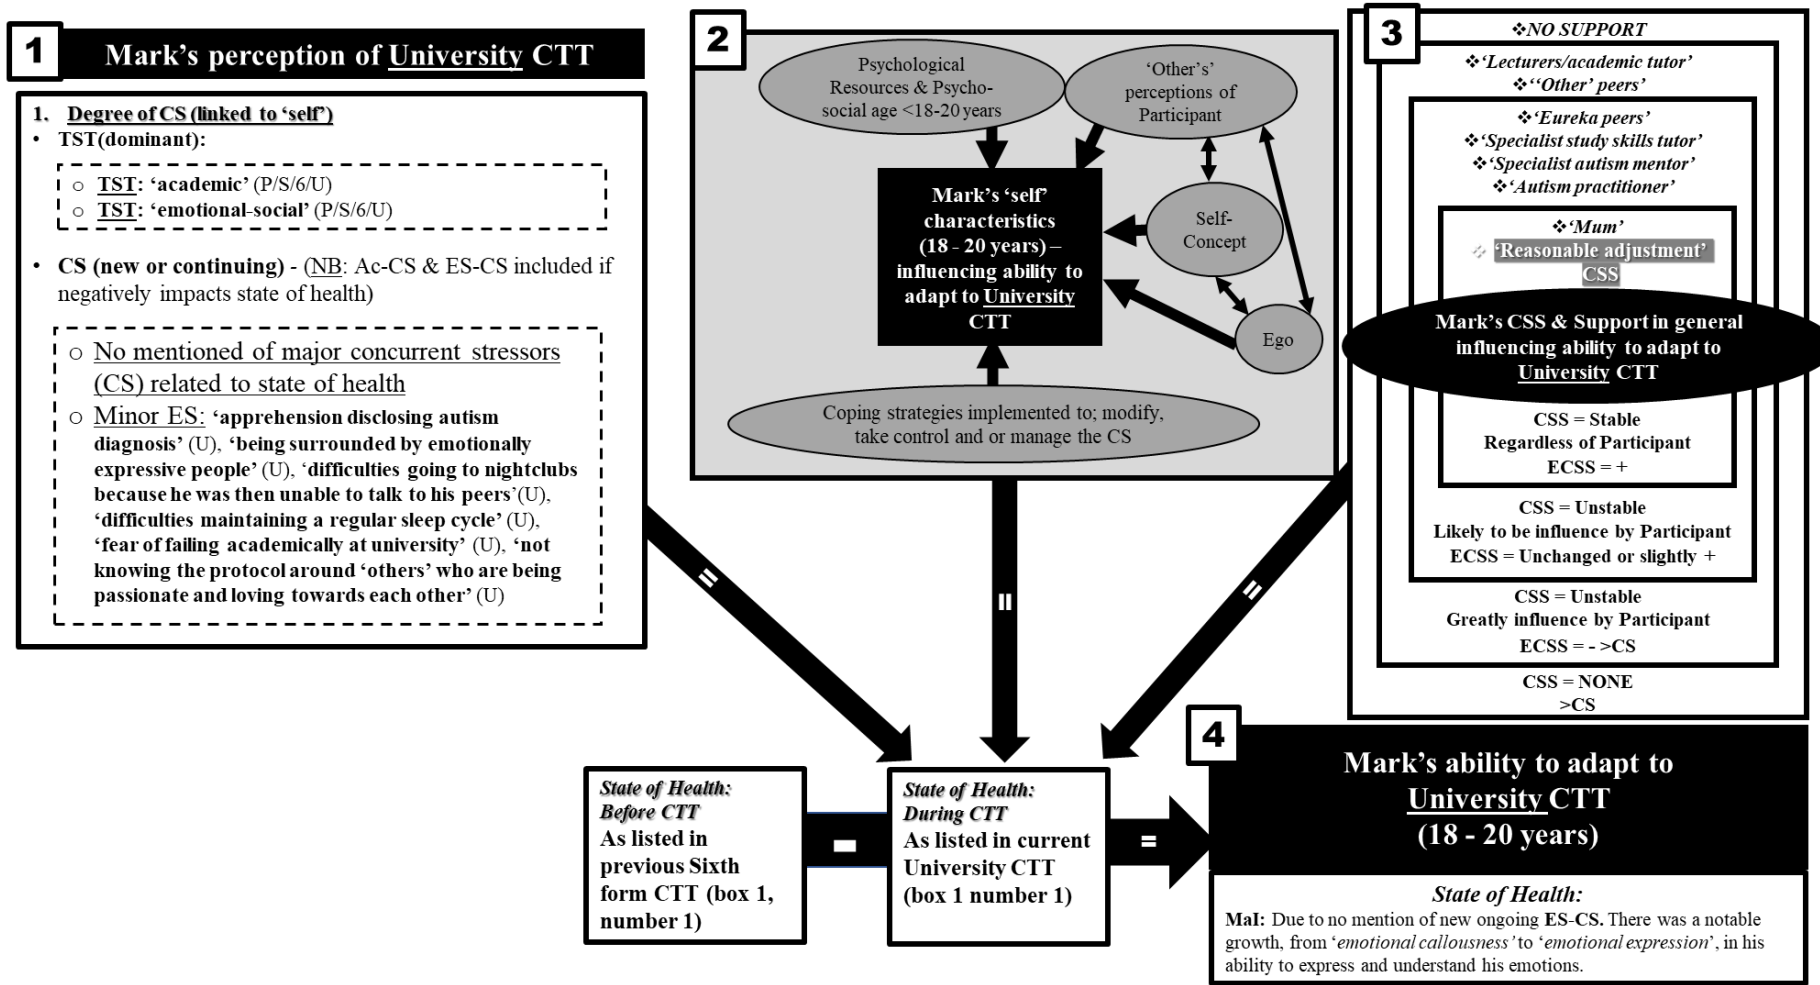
1

Mark's perception of University CTT

1. Degree of CS (linked to 'self')

• TST(dominant):

○ TST: 'academic' (P/S/6/U)
○ TST: 'emotional-social' (P/S/6/U)

• CS (new or continuing) - (NB: Ac-CS & ES-CS included if negatively impacts state of health)

○ No mentioned of major concurrent stressors (CS) related to state of health
○ Minor ES: 'apprehension disclosing autism diagnosis' (U), 'being surrounded by emotionally expressive people' (U), 'difficulties going to nightclubs because he was then unable to talk to his peers'(U), 'difficulties maintaining a regular sleep cycle' (U), 'fear of failing academically at university' (U), 'not knowing the protocol around 'others' who are being passionate and loving towards each other' (U)

2

Psychological Resources & Psycho-social age <18-20 years

'Other's' perceptions of Participant

Mark's 'self' characteristics (18 - 20 years) – influencing ability to adapt to University CTT

Self-Concept

Ego

Coping strategies implemented to; modify, take control and or manage the CS

3

❖NO SUPPORT

❖'Lecturers/academic tutor'
❖''Other' peers'

❖'Eureka peers'
❖'Specialist study skills tutor'
❖'Specialist autism mentor'
❖'Autism practitioner'

❖'Mum'
❖'Reasonable adjustment' CSS

Mark's CSS & Support in general influencing ability to adapt to University CTT

CSS = Stable
Regardless of Participant
ECSS = +

CSS = Unstable
Likely to be influence by Participant
ECSS = Unchanged or slightly +

CSS = Unstable
Greatly influence by Participant
ECSS = - >CS

CSS = NONE
>CS

=

=

=

State of Health: Before CTT
As listed in previous Sixth form CTT (box 1, number 1)

-

State of Health: During CTT
As listed in current University CTT (box 1 number 1)

=

4

Mark's ability to adapt to University CTT (18 - 20 years)

State of Health:

MaI: Due to no mention of new ongoing ES-CS. There was a notable growth, from 'emotional callousness' to 'emotional expression', in his ability to express and understand his emotions.